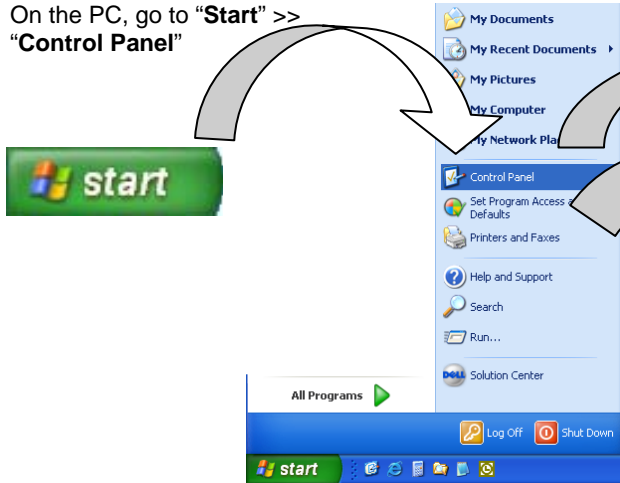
On the PC, go to "**Start**" >> "**Control Panel**"

start

My Documents
My Recent Documents
My Pictures
My Computer
My Network Pla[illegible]
Control Panel
Set Program Access a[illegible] Defaults
Printers and Faxes
Help and Support
Search
Run...
Solution Center
All Programs
Log Off
Shut Down
start